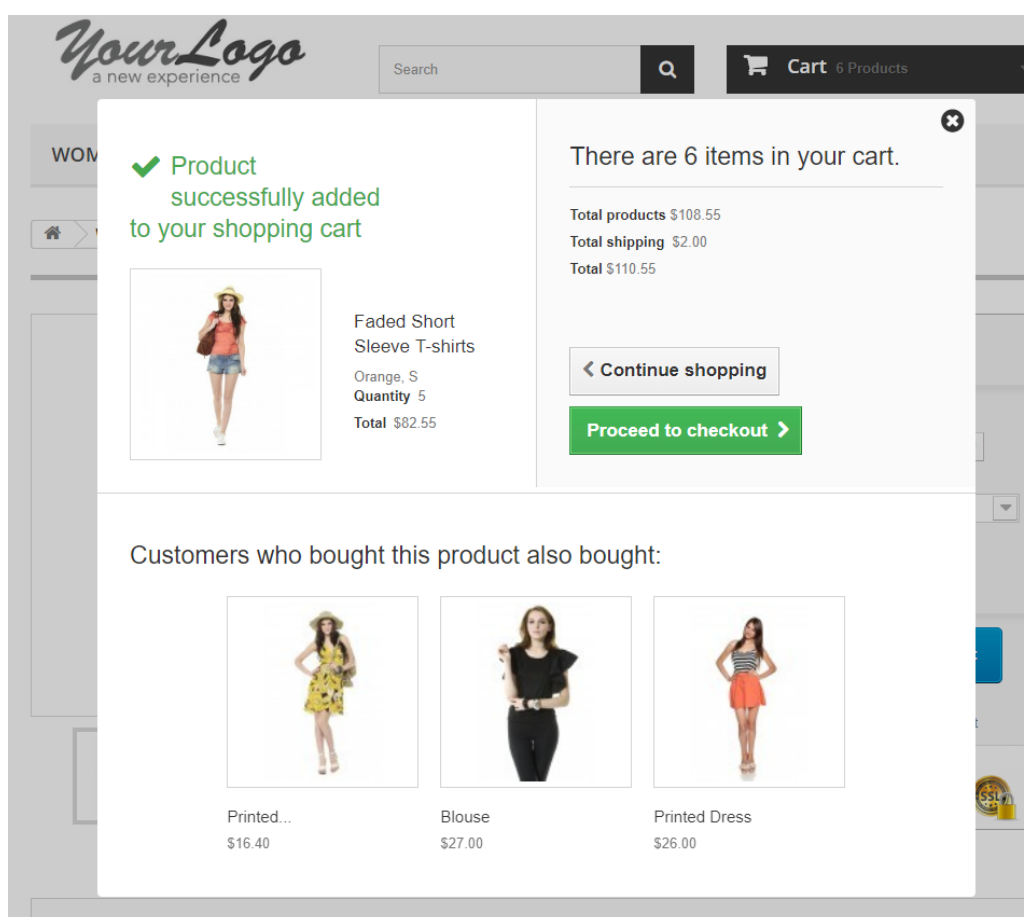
YourLogo
a new experience

Search

Cart 6 Products

WOM

Product successfully added to your shopping cart

Faded Short Sleeve T-shirts
Orange, S
Quantity 5
Total $82.55

There are 6 items in your cart.

Total products $108.55
Total shipping $2.00
Total $110.55

Continue shopping

Proceed to checkout

Customers who bought this product also bought:

Printed...
$16.40

Blouse
$27.00

Printed Dress
$26.00

SSL